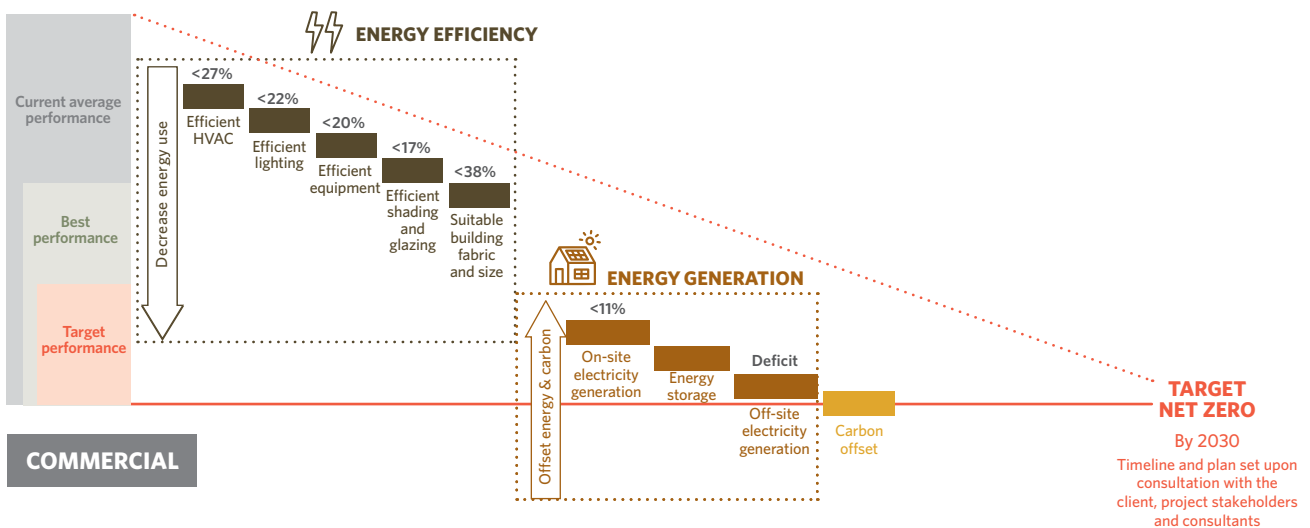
ENERGY EFFICIENCY

Current average performance

Best performance

Target performance

Decrease energy use

<27%
Efficient HVAC

<22%
Efficient lighting

<20%
Efficient equipment

<17%
Efficient shading and glazing

<38%
Suitable building fabric and size

ENERGY GENERATION

Offset energy & carbon

<11%
On-site electricity generation

Energy storage

Deficit
Off-site electricity generation

Carbon offset

TARGET NET ZERO
By 2030
Timeline and plan set upon consultation with the client, project stakeholders and consultants

COMMERCIAL